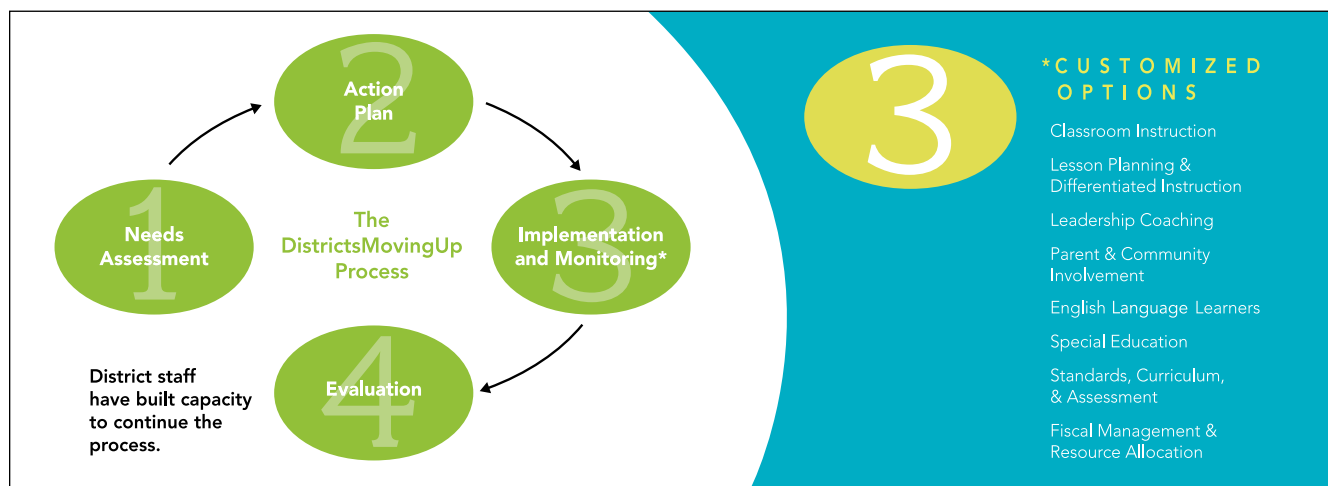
2
Action Plan

1
Needs Assessment

The DistrictsMovingUp Process

3
Implementation and Monitoring*

4
Evaluation

District staff have built capacity to continue the process.

3

*CUSTOMIZED OPTIONS

Classroom Instruction

Lesson Planning & Differentiated Instruction

Leadership Coaching

Parent & Community Involvement

English Language Learners

Special Education

Standards, Curriculum, & Assessment

Fiscal Management & Resource Allocation